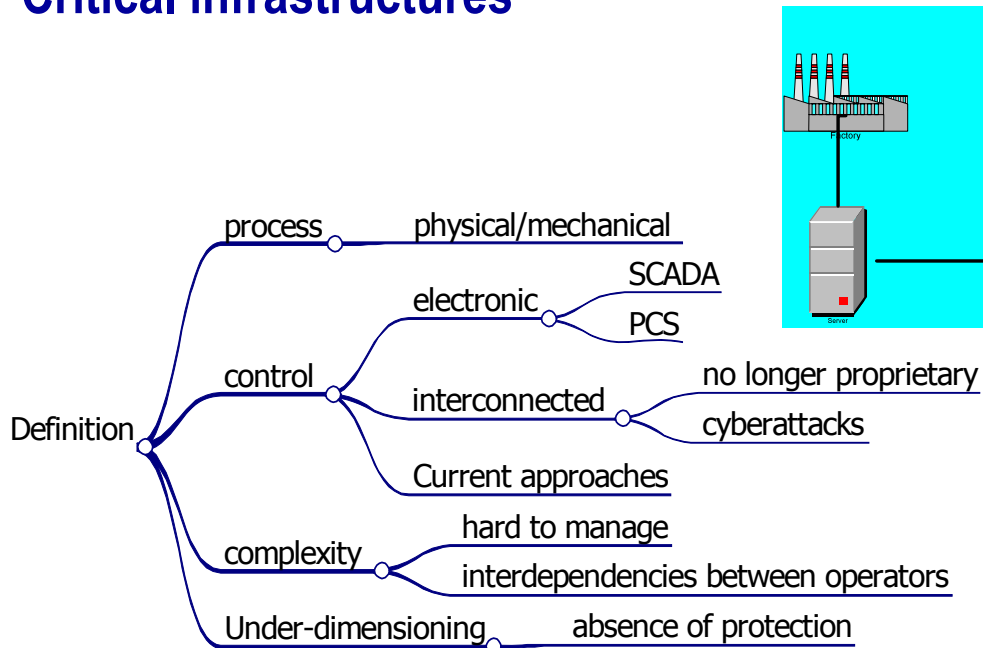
Critical Infrastructures

Factory

Server

Definition

process

physical/mechanical

control

electronic

SCADA

PCS

interconnected

no longer proprietary

cyberattacks

Current approaches

complexity

hard to manage

interdependencies between operators

Under-dimensioning

absence of protection